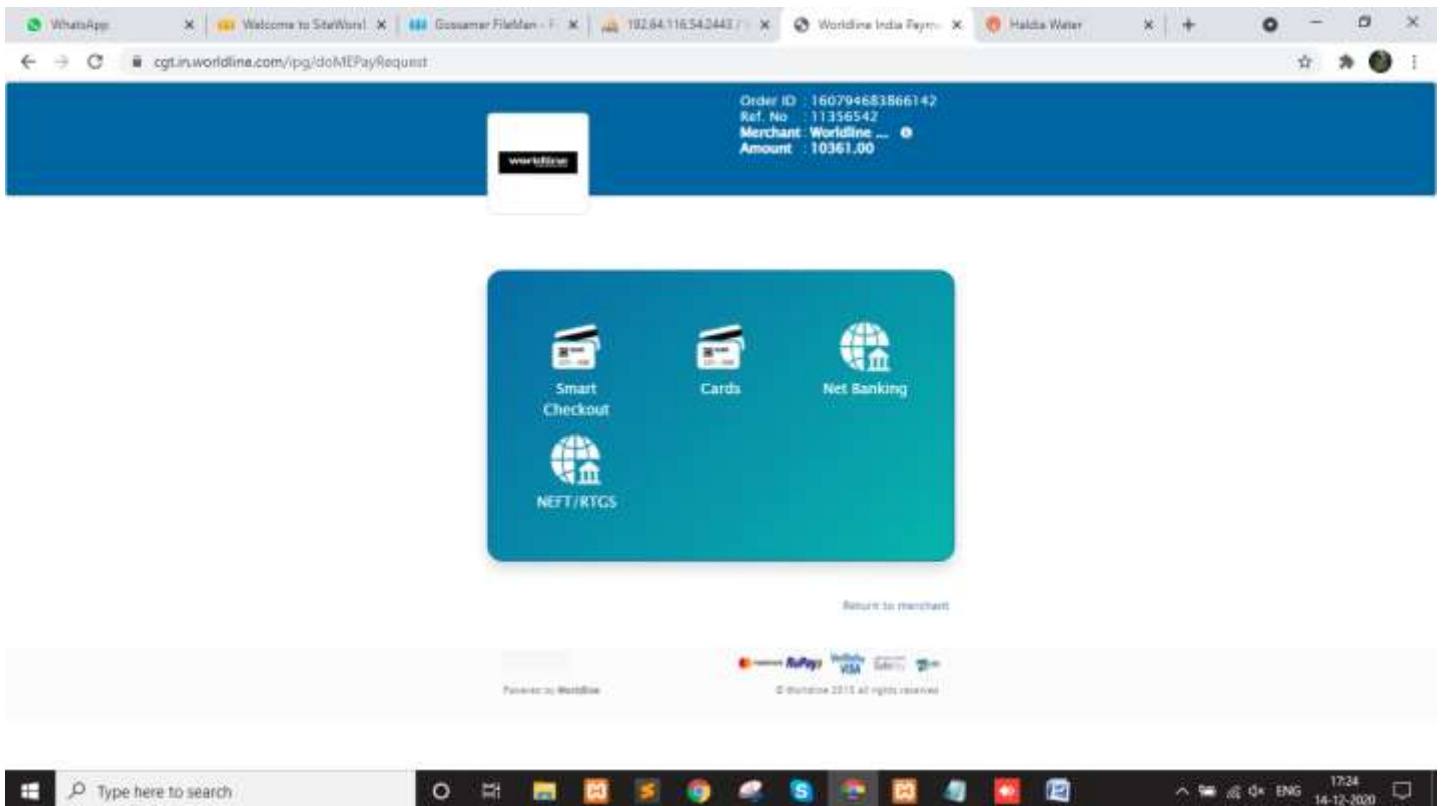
WhatsApp × Welcome to SiteWorl × Gossamer FileMan - F × 192.64.116.54:2443 / × Worldline India Paym × Haldia Water × +

cgt.in.worldline.com/ipg/doMEPayRequest

worldline

Order ID : 1607946838866142
Ref. No : 11356542
Merchant : Worldline ...
Amount : 10361.00

Smart Checkout

Cards

Net Banking

NEFT/RTGS

Return to merchant

Powered by Worldline

RuPay Verified by VISA

© Worldline 2015 all rights reserved

Type here to search

ENG 17:24 14-12-2020